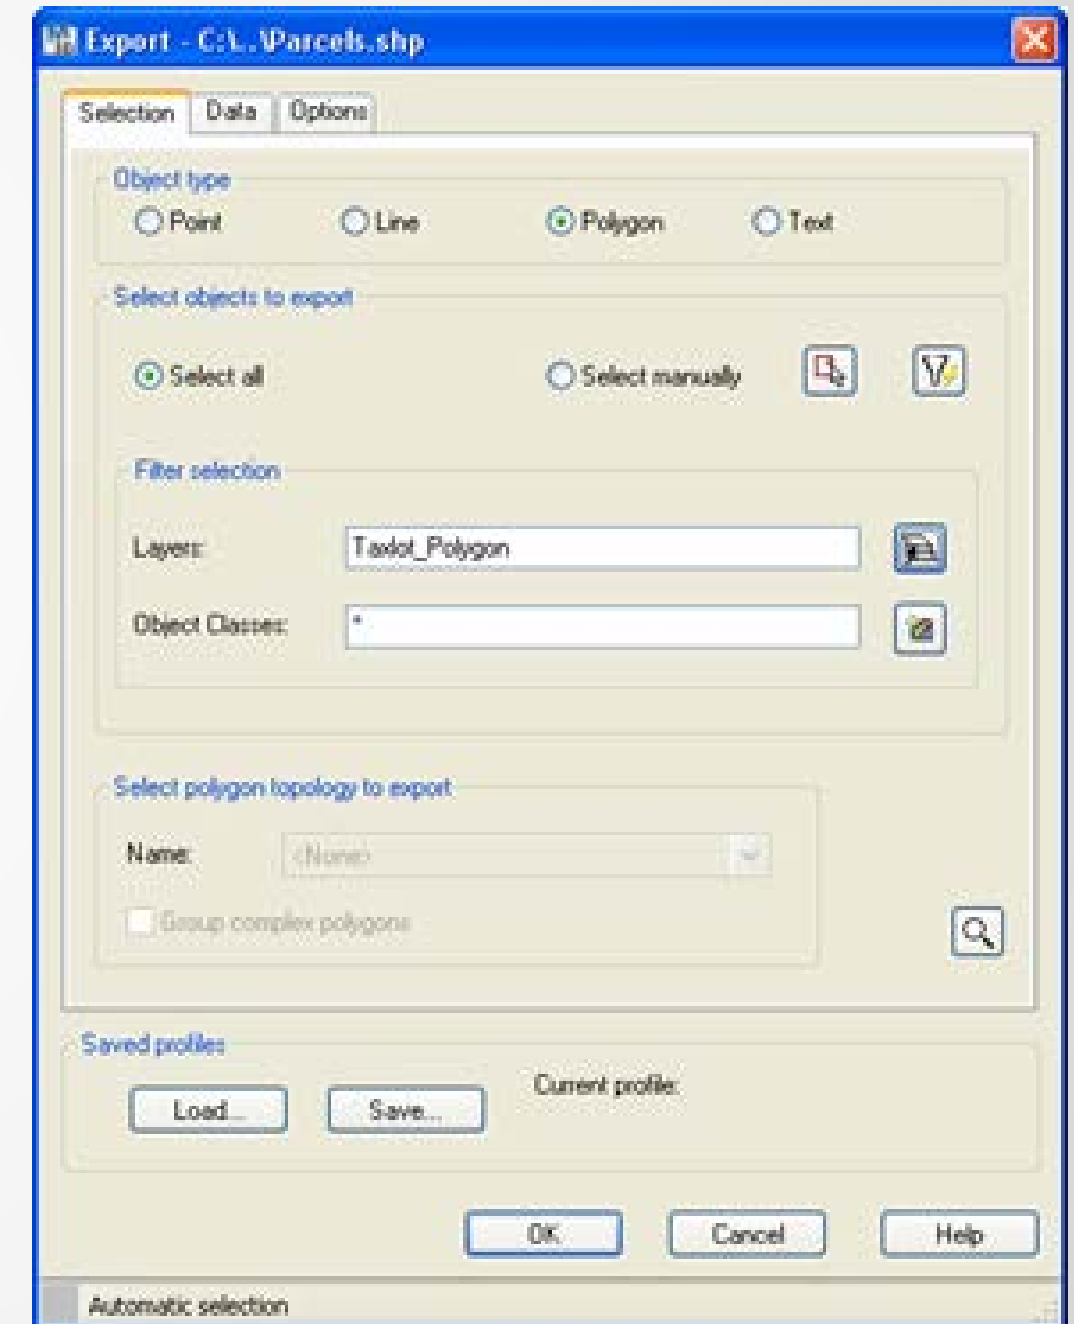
Export - C:\...\Parcels.shp

Selection | Data | Options

Object type
Point
Line
Polygon
Text

Select objects to export
Select all
Select manually

Filter selection
Layers: Taxlot_Polygon
Object Classes: *

Select polygon topology to export
Name: <None>
Group complex polygons

Saved profiles
Load...
Save...
Current profile:

OK
Cancel
Help

Automatic selection